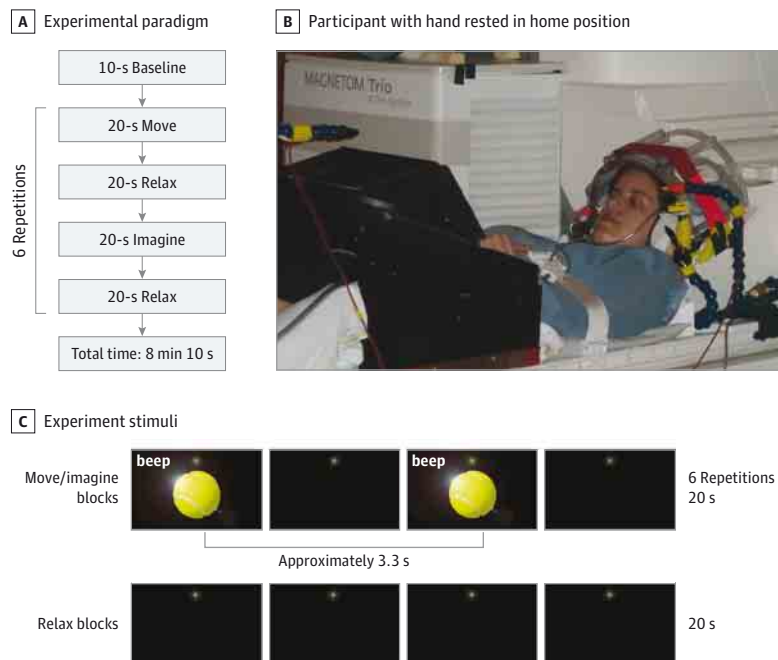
A Experimental paradigm

10-s Baseline

6 Repetitions

20-s Move

20-s Relax

20-s Imagine

20-s Relax

Total time: 8 min 10 s

B Participant with hand rested in home position

MAGNETOM Trio

C Experiment stimuli

Move/imagine blocks

beep

beep

6 Repetitions 20 s

Approximately 3.3 s

Relax blocks

20 s